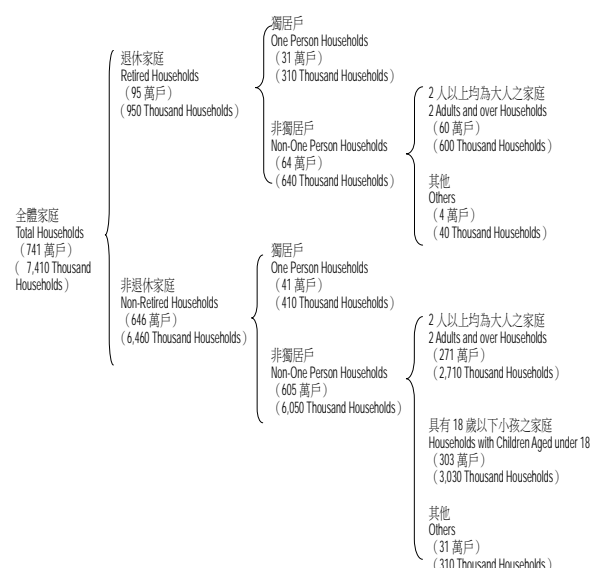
全體家庭
Total Households
（741 萬戶）
（ 7,410 Thousand Households）

退休家庭
Retired Households
（95 萬戶）
（950 Thousand Households）

獨居戶
One Person Households
（31 萬戶）
（310 Thousand Households）

非獨居戶
Non-One Person Households
（64 萬戶）
（640 Thousand Households）

2 人以上均為大人之家庭
2 Adults and over Households
（60 萬戶）
（600 Thousand Households）

其他
Others
（4 萬戶）
（40 Thousand Households）

非退休家庭
Non-Retired Households
（646 萬戶）
（6,460 Thousand Households）

獨居戶
One Person Households
（41 萬戶）
（410 Thousand Households）

非獨居戶
Non-One Person Households
（605 萬戶）
（6,050 Thousand Households）

2 人以上均為大人之家庭
2 Adults and over Households
（271 萬戶）
（2,710 Thousand Households）

具有 18 歲以下小孩之家庭
Households with Children Aged under 18
（303 萬戶）
（3,030 Thousand Households）

其他
Others
（31 萬戶）
（310 Thousand Households）